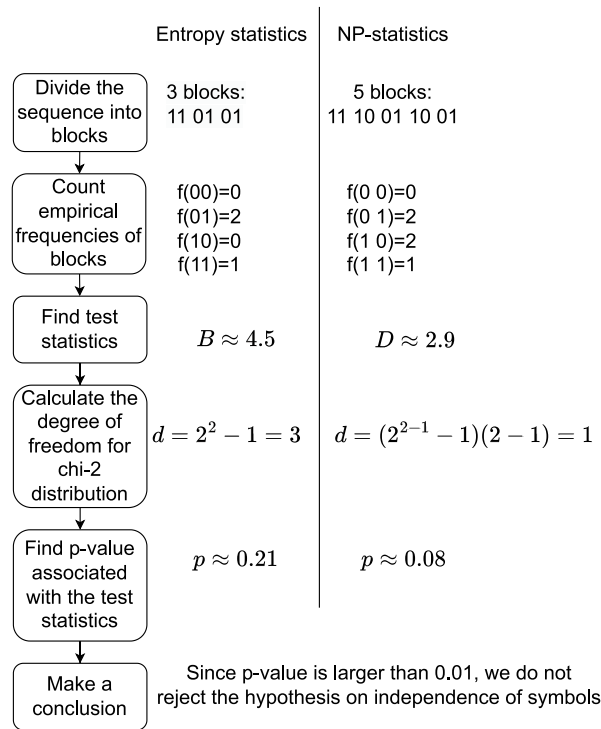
Entropy statistics | NP-statistics

Divide the sequence into blocks

3 blocks:
11 01 01

5 blocks:
11 10 01 10 01

Count empirical frequencies of blocks

f(00)=0
f(01)=2
f(10)=0
f(11)=1

f(0 0)=0
f(0 1)=2
f(1 0)=2
f(1 1)=1

Find test statistics

$B \approx 4.5$

$D \approx 2.9$

Calculate the degree of freedom for chi-2 distribution

$d = 2^2 - 1 = 3$

$d = (2^{2-1} - 1)(2 - 1) = 1$

Find p-value associated with the test statistics

$p \approx 0.21$

$p \approx 0.08$

Make a conclusion

Since p-value is larger than 0.01, we do not reject the hypothesis on independence of symbols